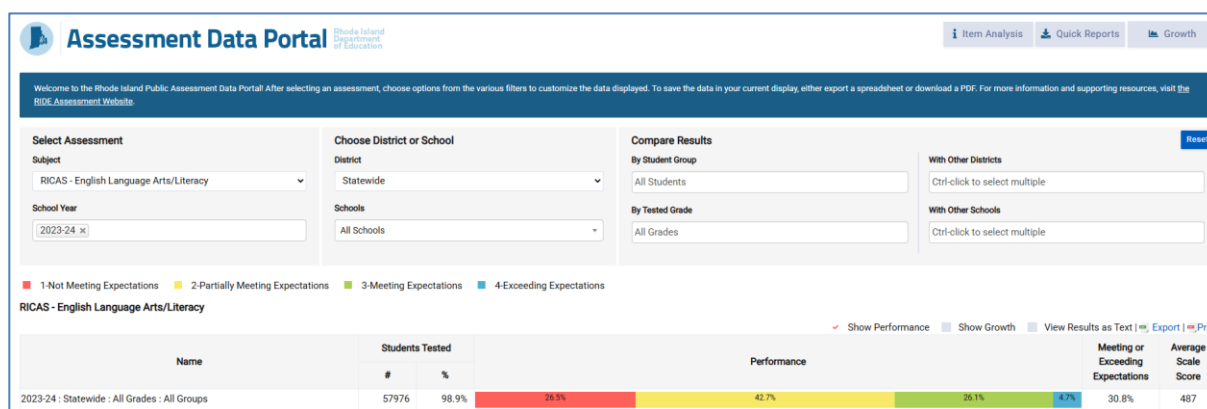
Assessment Data Portal Rhode Island Department of Education

Item Analysis | Quick Reports | Growth

Welcome to the Rhode Island Public Assessment Data Portal! After selecting an assessment, choose options from the various filters to customize the data displayed. To save the data in your current display, either export a spreadsheet or download a PDF. For more information and supporting resources, visit the RIDE Assessment Website.

Select Assessment

Subject

RICAS - English Language Arts/Literacy

School Year

2023-24 ×

Choose District or School

District

Statewide

Schools

All Schools

Compare Results

By Student Group

All Students

By Tested Grade

All Grades

With Other Districts

Ctrl-click to select multiple

With Other Schools

Ctrl-click to select multiple

Rese

1-Not Meeting Expectations 2-Partially Meeting Expectations 3-Meeting Expectations 4-Exceeding Expectations

RICAS - English Language Arts/Literacy

Show Performance Show Growth View Results as Text | Export | Pr

| Name | Students Tested # | Students Tested % | Performance | Meeting or Exceeding Expectations | Average Scale Score |
|---|---|---|---|---|---|
| 2023-24 : Statewide : All Grades : All Groups | 57976 | 98.9% | 26.5% 42.7% 26.1% 4.7% | 30.8% | 487 |